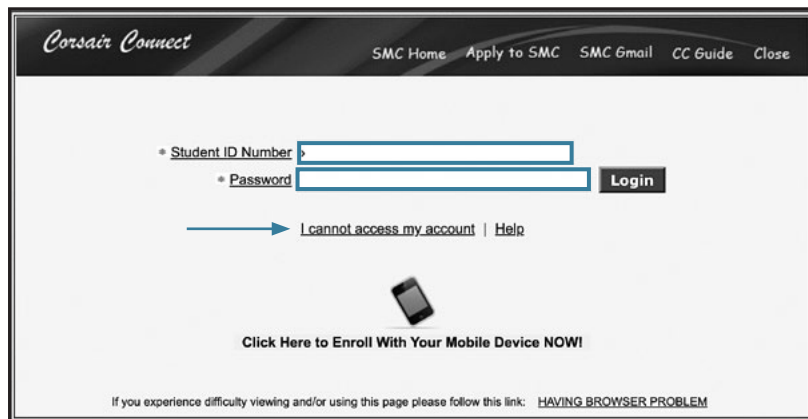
Corsair Connect

SMC Home Apply to SMC SMC Gmail CC Guide Close

* Student ID Number

* Password

Login

I cannot access my account | Help

Click Here to Enroll With Your Mobile Device NOW!

If you experience difficulty viewing and/or using this page please follow this link: HAVING BROWSER PROBLEM